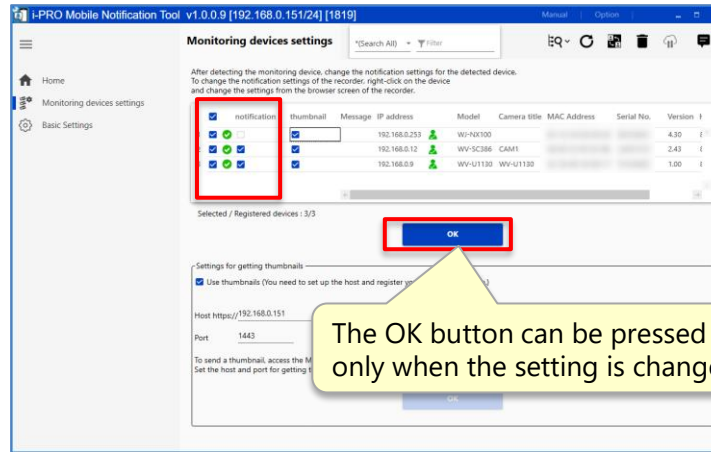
i-PRO Mobile Notification Tool v1.0.0.9 [192.168.0.151/24] [1819]

Manual | Option

Home

Monitoring devices settings

Basic Settings

Monitoring devices settings

*(Search All)

Filter

After detecting the monitoring device, change the notification settings for the detected device. To change the notification settings of the recorder, right-click on the device and change the settings from the browser screen of the recorder.

| | notification | thumbnail | Message | IP address | | Model | Camera title | MAC Address | Serial No. | Version |
|---|---|---|---|---|---|---|---|---|---|---|
| ☑ | ☑ ☐ | ☑ | | 192.168.0.253 | | WJ-NX100 | | | | 4.30 |
| ☑ | ☑ ☑ | ☑ | | 192.168.0.12 | | WV-SC386 | CAM1 | | | 2.43 |
| ☑ | ☑ ☑ | ☑ | | 192.168.0.9 | | WV-U1130 | WV-U1130 | | | 1.00 |

Selected / Registered devices : 3/3

OK

Settings for getting thumbnails

Use thumbnails (You need to set up the host and register y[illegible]

Host https://192.168.0.151

Port 1443

To send a thumbnail, access the M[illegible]
Set the host and port for getting t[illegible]

OK

The OK button can be pressed only when the setting is chang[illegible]